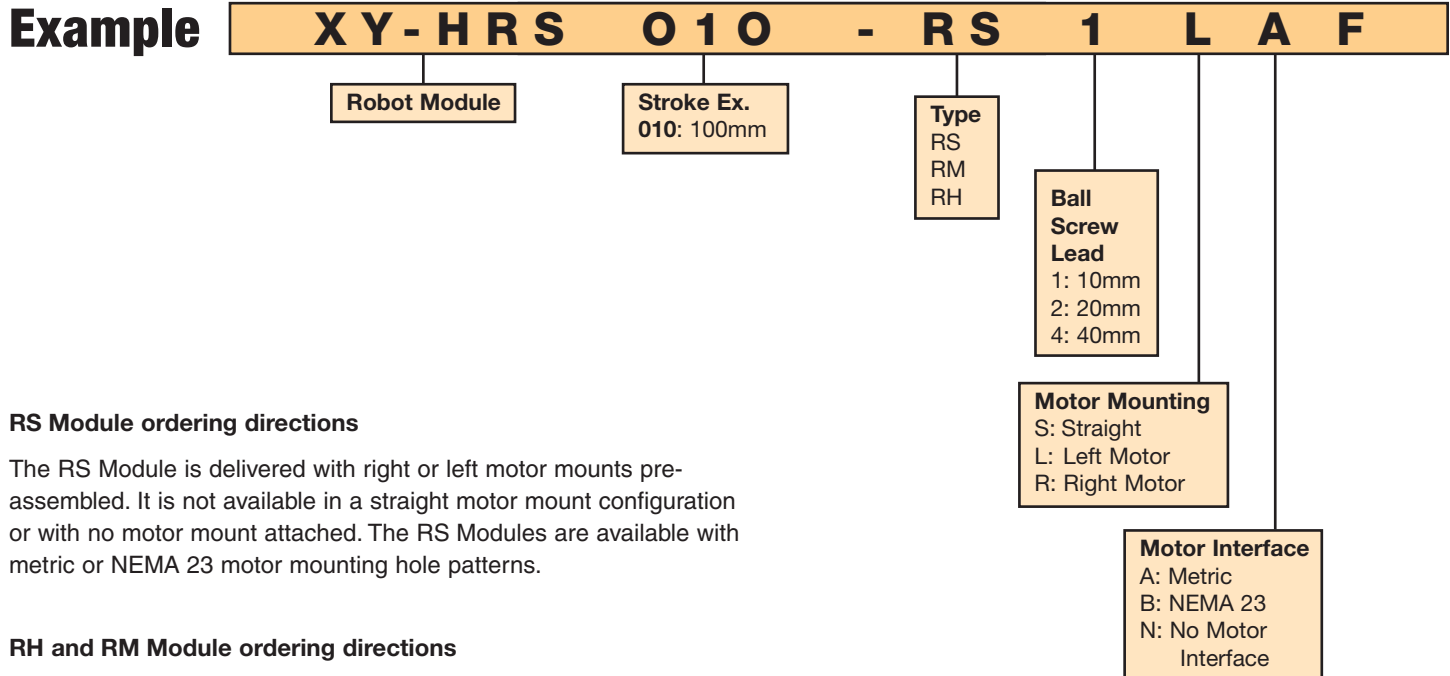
Example XY-HRS 010 - RS 1 L A F

Robot Module

Stroke Ex.
010: 100mm

Type
RS
RM
RH

Ball Screw Lead
1: 10mm
2: 20mm
4: 40mm

Motor Mounting
S: Straight
L: Left Motor
R: Right Motor

Motor Interface
A: Metric
B: NEMA 23
N: No Motor Interface

RS Module ordering directions

The RS Module is delivered with right or left motor mounts preassembled. It is not available in a straight motor mount configuration or with no motor mount attached. The RS Modules are available with metric or NEMA 23 motor mounting hole patterns.

RH and RM Module ordering directions